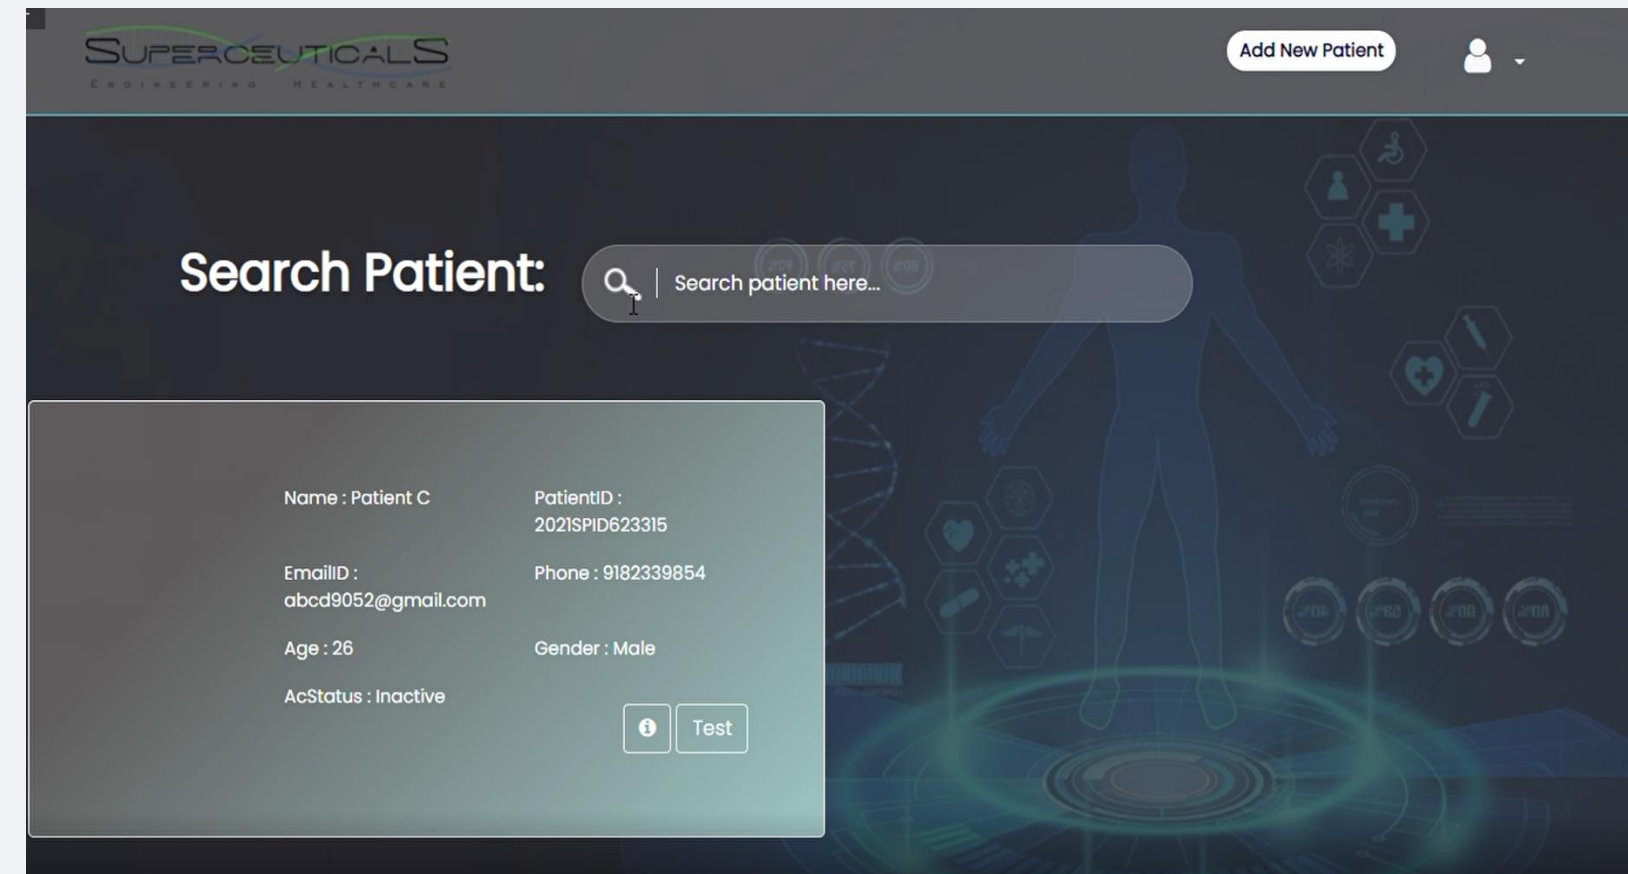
SUPERCEUTICALS
ENGINEERING HEALTHCARE

Add New Patient

Search Patient:

Search patient here...

Name : Patient C

PatientID : 2021SPID623315

EmailID : abcd9052@gmail.com

Phone : 9182339854

Age : 26

Gender : Male

AcStatus : Inactive

Test